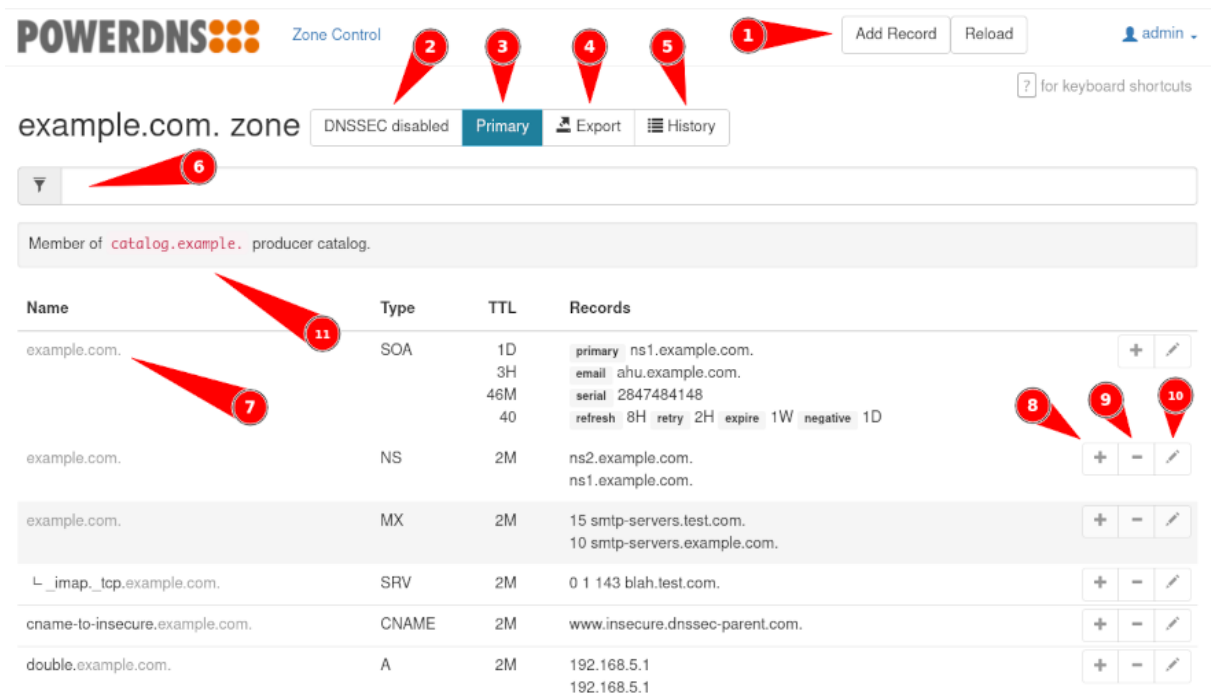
POWERDNS Zone Control 1 Add Record Reload admin

2 3 4 5

? for keyboard shortcuts

example.com. zone DNSSEC disabled Primary Export History

6

Member of catalog.example. producer catalog.

11

| Name | Type | TTL | Records | |
|---|---|---|---|---|
| example.com. | SOA | 1D 3H 46M 40 | primary ns1.example.com. email ahu.example.com. serial 2847484148 refresh 8H retry 2H expire 1W negative 1D | + ✎ |
| example.com. | NS | 2M | ns2.example.com. ns1.example.com. | + − ✎ |
| example.com. | MX | 2M | 15 smtp-servers.test.com. 10 smtp-servers.example.com. | + − ✎ |
| └ _imap._tcp.example.com. | SRV | 2M | 0 1 143 blah.test.com. | + − ✎ |
| cname-to-insecure.example.com. | CNAME | 2M | www.insecure.dnssec-parent.com. | + − ✎ |
| double.example.com. | A | 2M | 192.168.5.1 192.168.5.1 | + − ✎ |

7 8 9 10